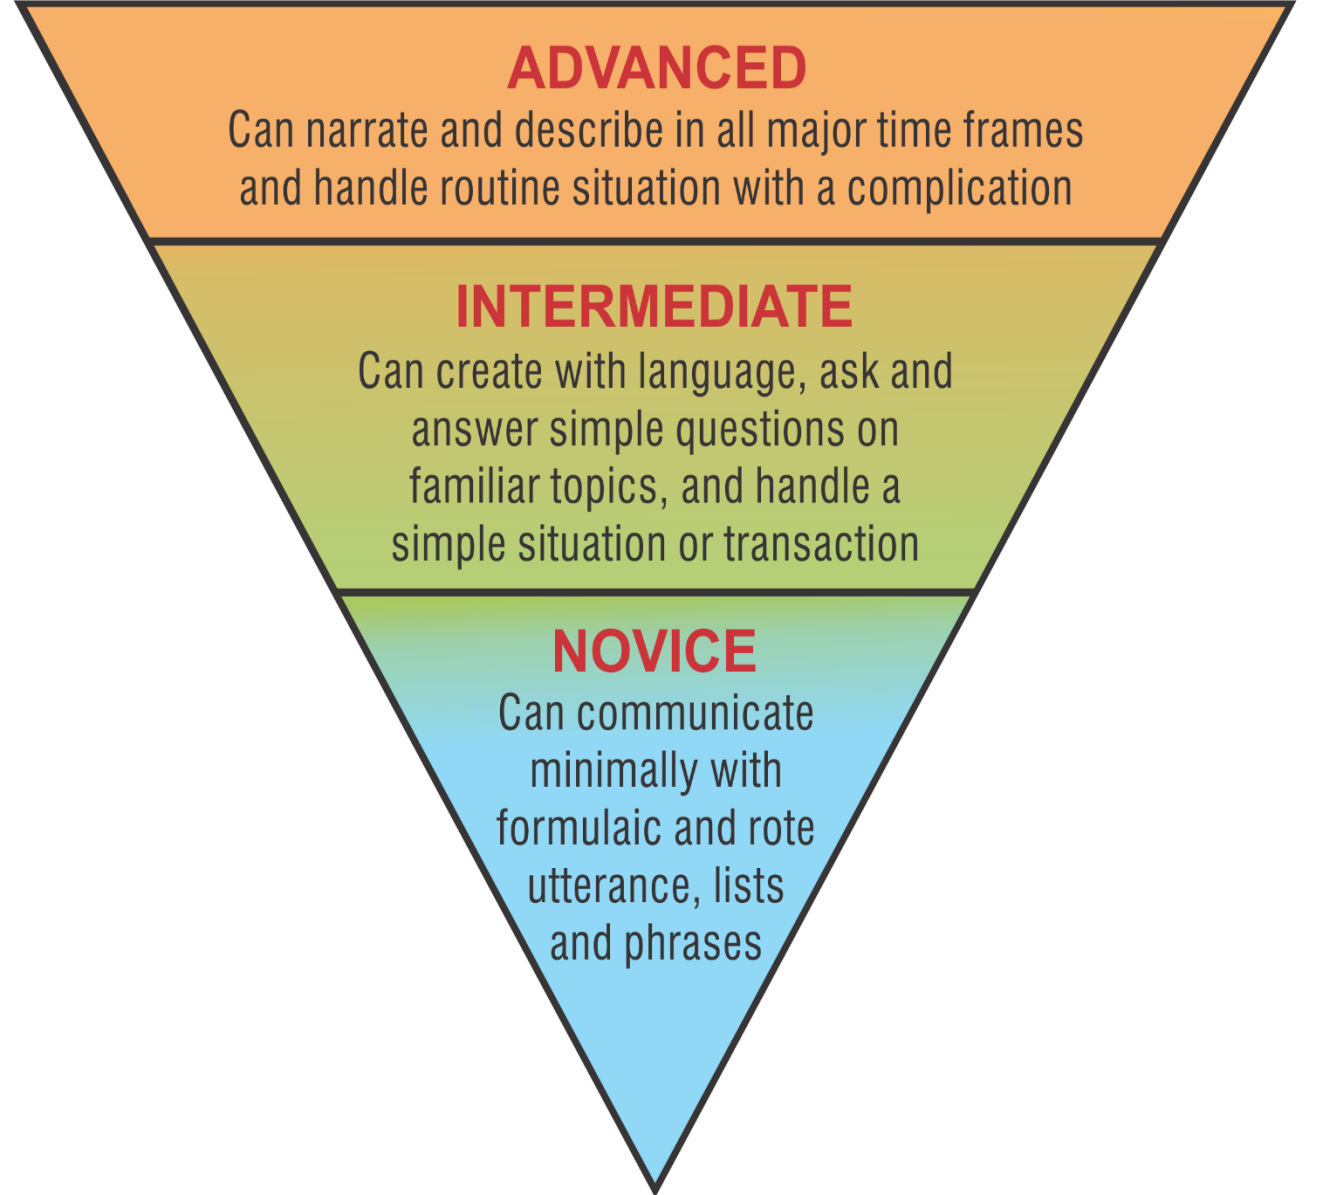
ADVANCED
Can narrate and describe in all major time frames and handle routine situation with a complication

INTERMEDIATE
Can create with language, ask and answer simple questions on familiar topics, and handle a simple situation or transaction

NOVICE
Can communicate minimally with formulaic and rote utterance, lists and phrases